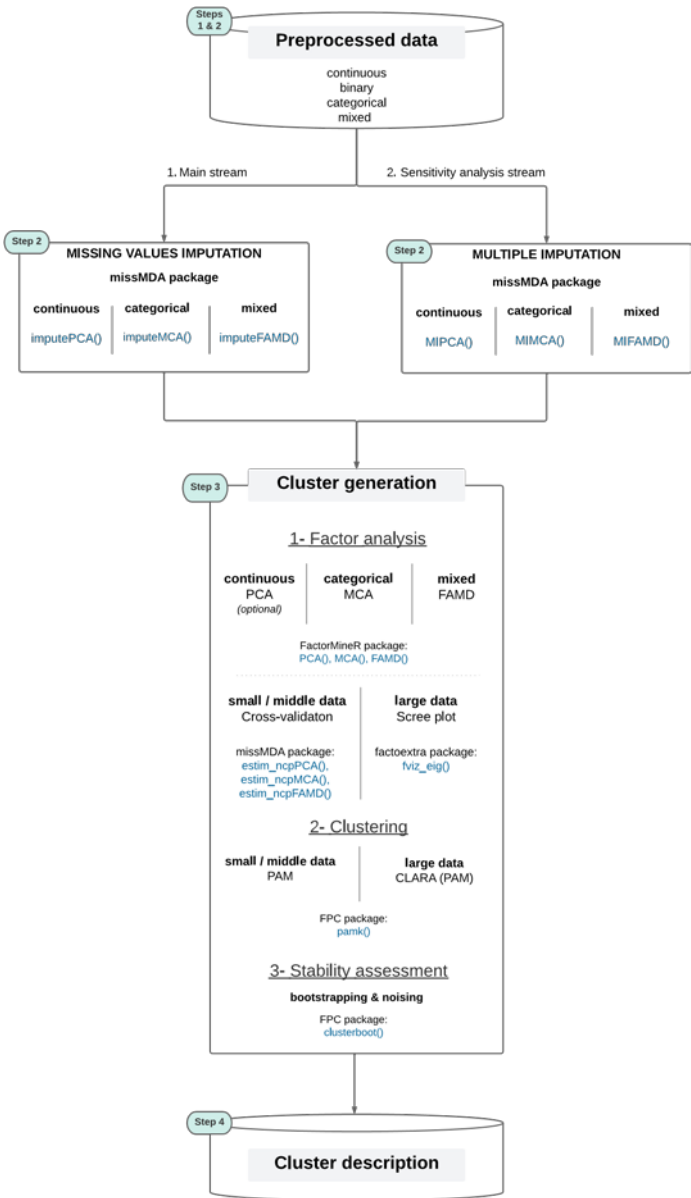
Steps 1 & 2

Preprocessed data

continuous
binary
categorical
mixed

1. Main stream

2. Sensitivity analysis stream

Step 2

MISSING VALUES IMPUTATION

missMDA package

| continuous | categorical | mixed |
|---|---|---|
| imputePCA() | imputeMCA() | imputeFAMD() |

Step 2

MULTIPLE IMPUTATION

missMDA package

| continuous | categorical | mixed |
|---|---|---|
| MIPCA() | MIMCA() | MIFAMD() |

Step 3

Cluster generation

1- Factor analysis

| continuous | categorical | mixed |
|---|---|---|
| PCA (optional) | MCA | FAMD |

FactorMineR package:
PCA(), MCA(), FAMD()

| small / middle data | large data |
|---|---|
| Cross-validaton | Scree plot |
| missMDA package: estim_ncpPCA(), estim_ncpMCA(), estim_ncpFAMD() | factoextra package: fviz_eig() |

2- Clustering

| small / middle data | large data |
|---|---|
| PAM | CLARA (PAM) |

FPC package:
pamk()

3- Stability assessment

bootstrapping & noising

FPC package:
clusterboot()

Step 4

Cluster description